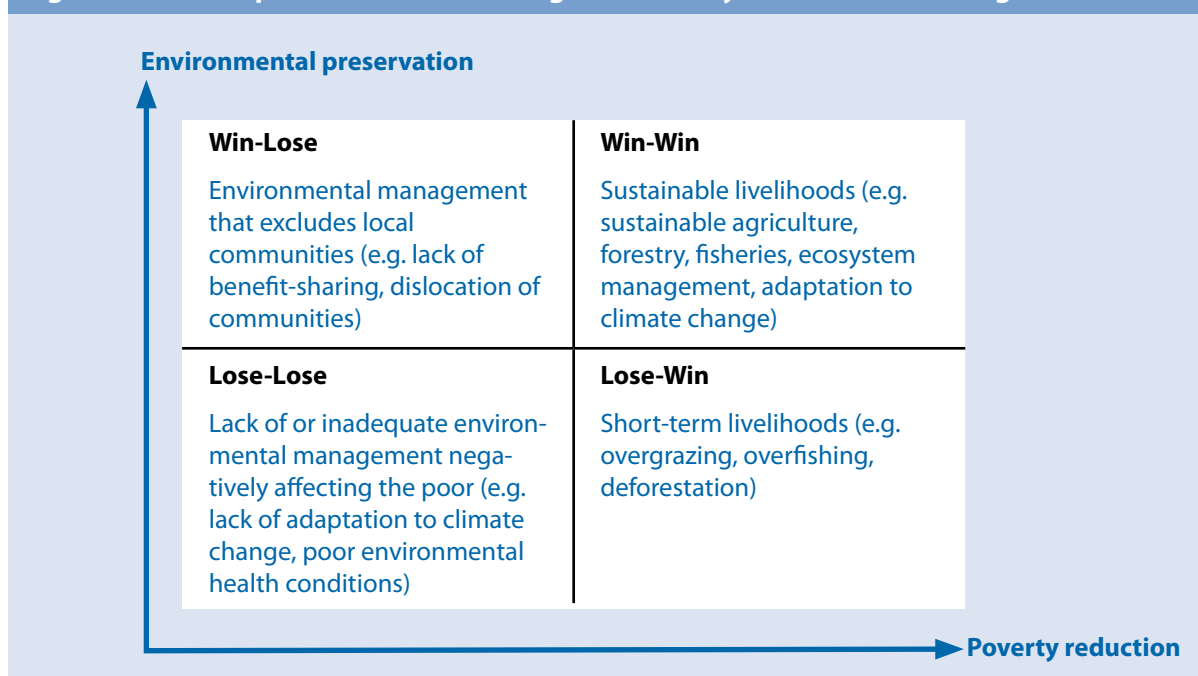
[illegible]

Environmental preservation

| Win-Lose | Win-Win |
|---|---|
| Environmental management that excludes local communities (e.g. lack of benefit-sharing, dislocation of communities) | Sustainable livelihoods (e.g. sustainable agriculture, forestry, fisheries, ecosystem management, adaptation to climate change) |
| **Lose-Lose** | **Lose-Win** |
| Lack of or inadequate environmental management negatively affecting the poor (e.g. lack of adaptation to climate change, poor environmental health conditions) | Short-term livelihoods (e.g. overgrazing, overfishing, deforestation) |

Poverty reduction